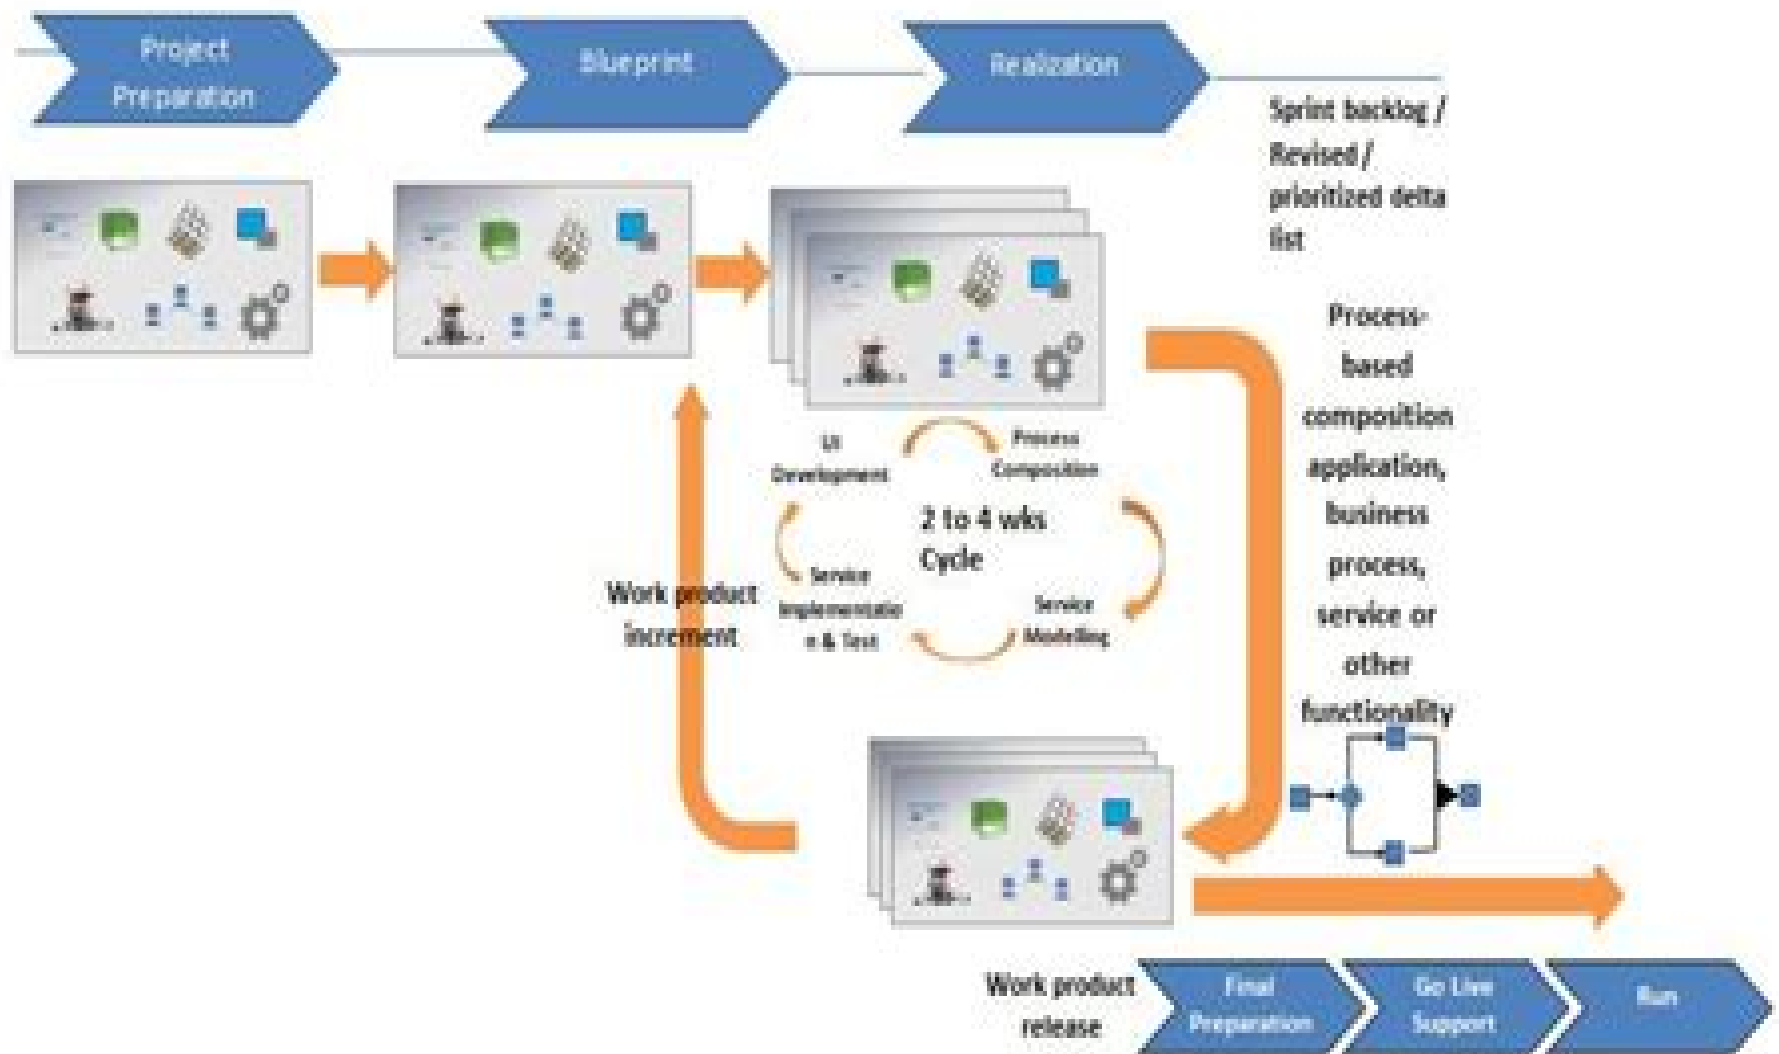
Project Preparation

Blueprint

Realization

Sprint backlog / Revised / prioritized delta list

Process-based composition application, business process, service or other functionality

UI Development

Process Composition

2 to 4 wks Cycle

Service Implementation & Test

Service Modelling

Work product increment

Work product release

Final Preparation

Go Live Support

Run